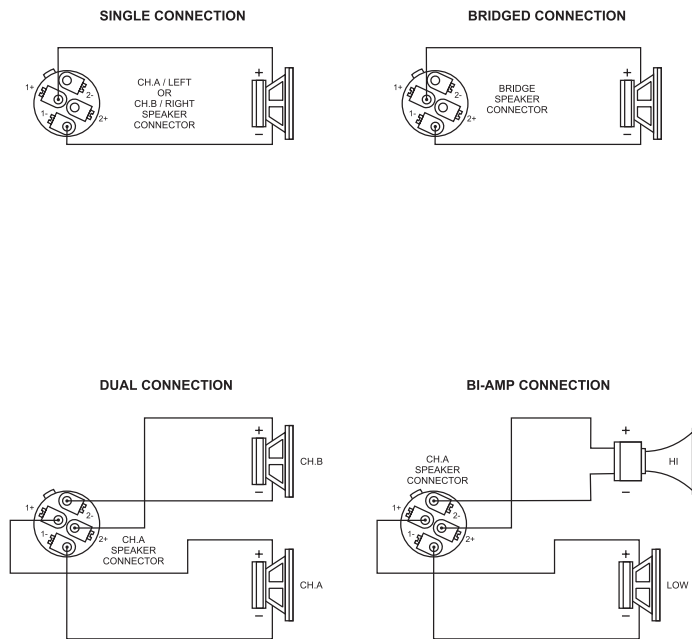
SINGLE CONNECTION

1+
2-
1-
2+

CH.A / LEFT
OR
CH.B / RIGHT
SPEAKER
CONNECTOR

+
–

BRIDGED CONNECTION

1+
2-
1-
2+

BRIDGE
SPEAKER
CONNECTOR

+
–

DUAL CONNECTION

+
–
CH.B

1+
2-
1-
2+

CH.A
SPEAKER
CONNECTOR

+
–
CH.A

BI-AMP CONNECTION

CH.A
SPEAKER
CONNECTOR

+
–
HI

1+
2-
1-
2+

+
–
LOW